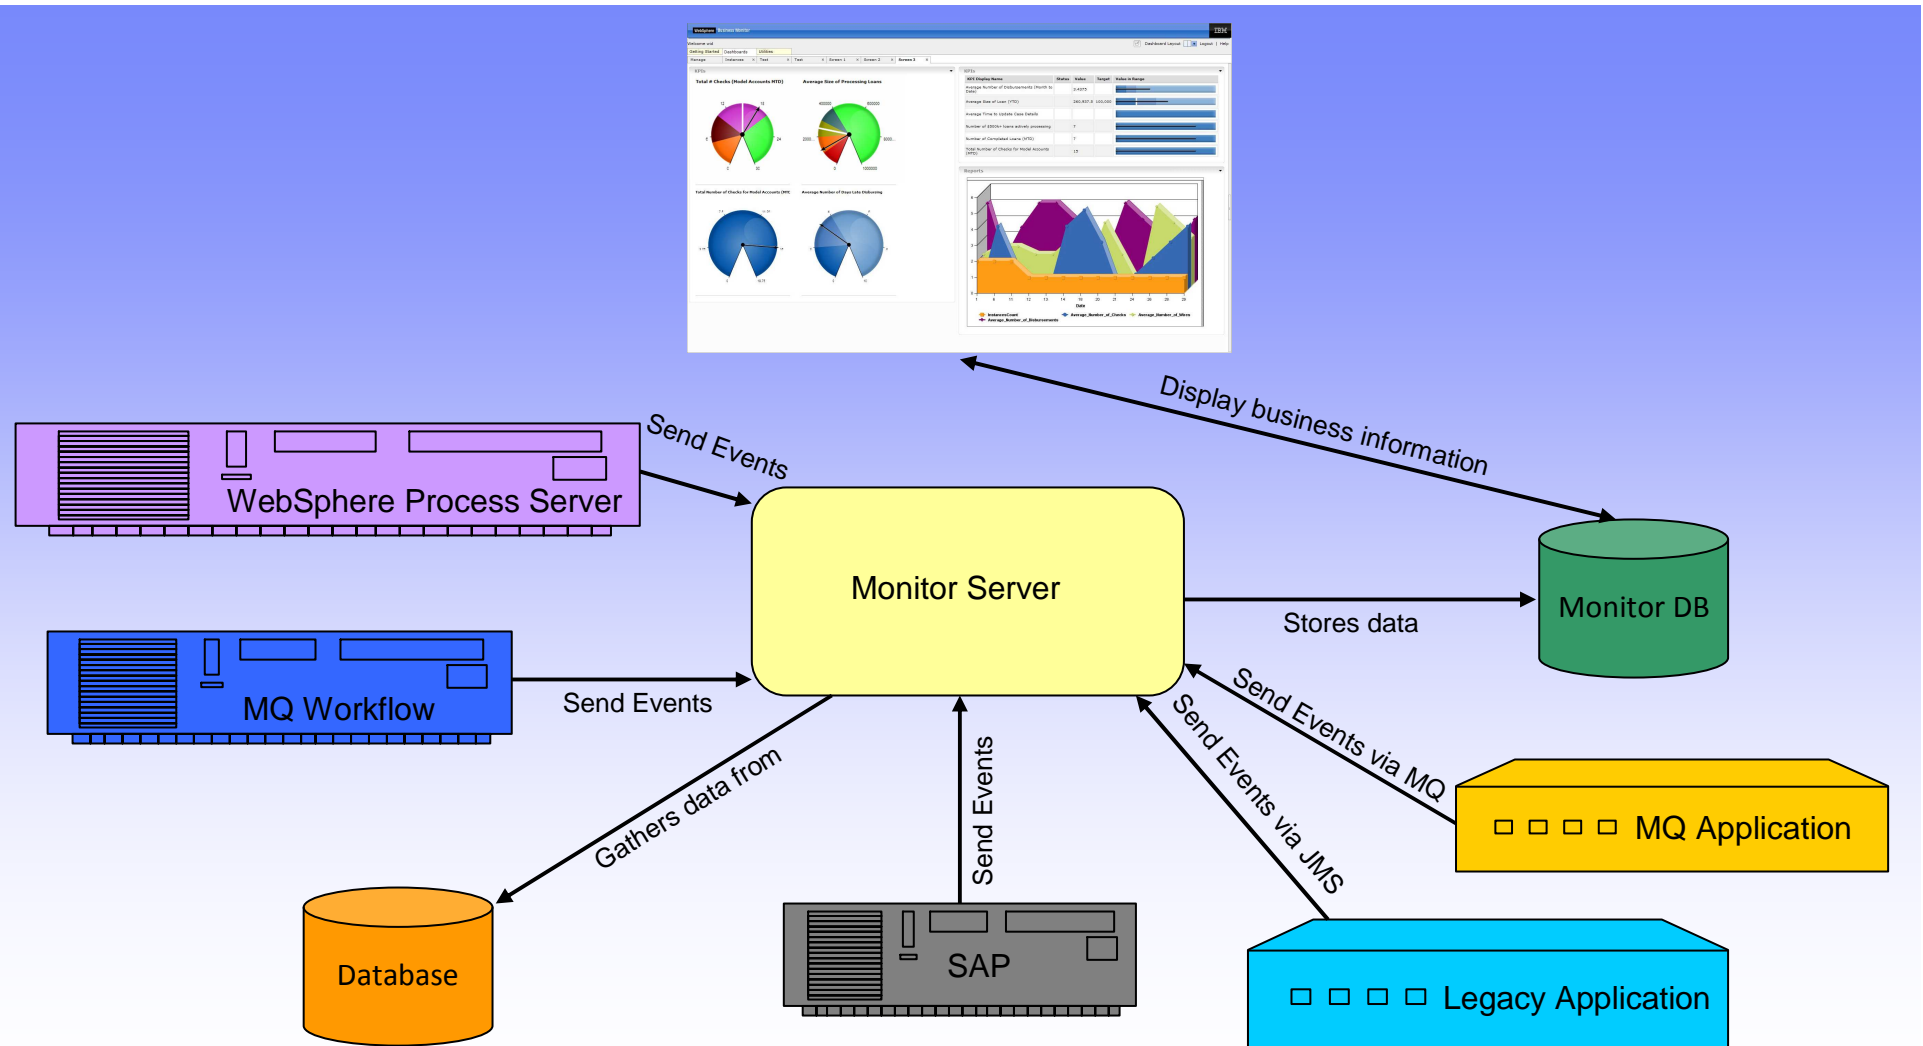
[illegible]

Display business information

Send Events

WebSphere Process Server

Monitor Server

Monitor DB

Stores data

MQ Workflow

Send Events

Send Events via MQ

MQ Application

Send Events via JMS

Gathers data from

Send Events

Database

SAP

Legacy Application